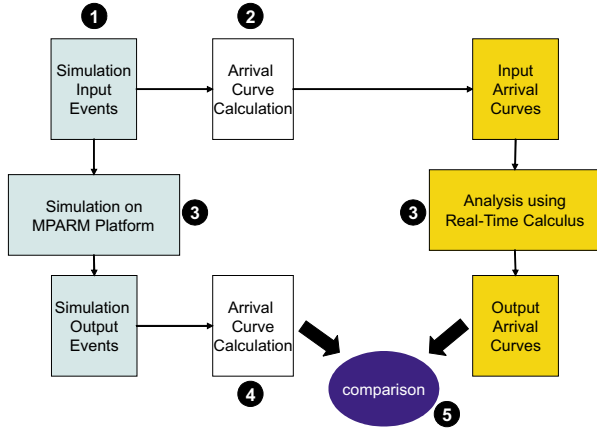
1

2

Simulation Input Events

Arrival Curve Calculation

Input Arrival Curves

Simulation on MPARM Platform

3

3

Analysis using Real-Time Calculus

Simulation Output Events

Arrival Curve Calculation

Output Arrival Curves

4

comparison

5